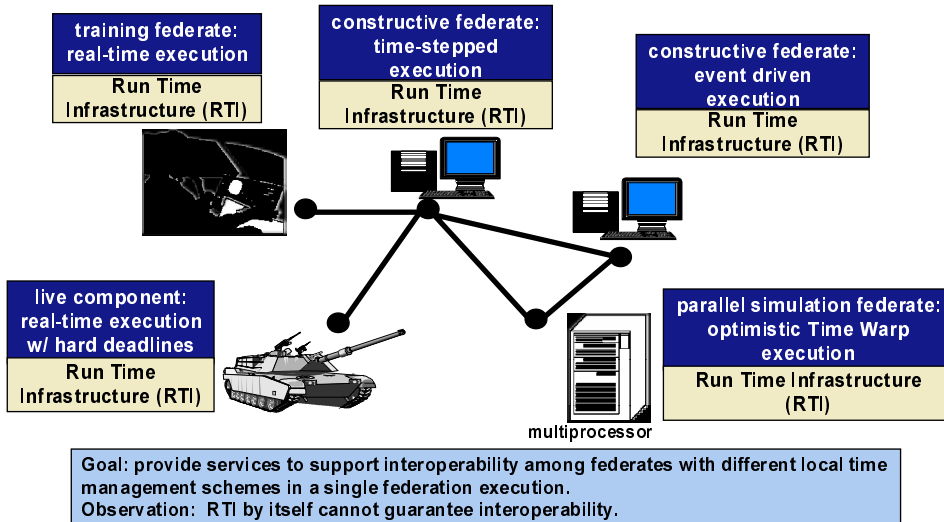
training federate: real-time execution

Run Time Infrastructure (RTI)

constructive federate: time-stepped execution

Run Time Infrastructure (RTI)

constructive federate: event driven execution

Run Time Infrastructure (RTI)

live component: real-time execution w/ hard deadlines

Run Time Infrastructure (RTI)

parallel simulation federate: optimistic Time Warp execution

Run Time Infrastructure (RTI)

multiprocessor

Goal: provide services to support interoperability among federates with different local time management schemes in a single federation execution.
Observation: RTI by itself cannot guarantee interoperability.